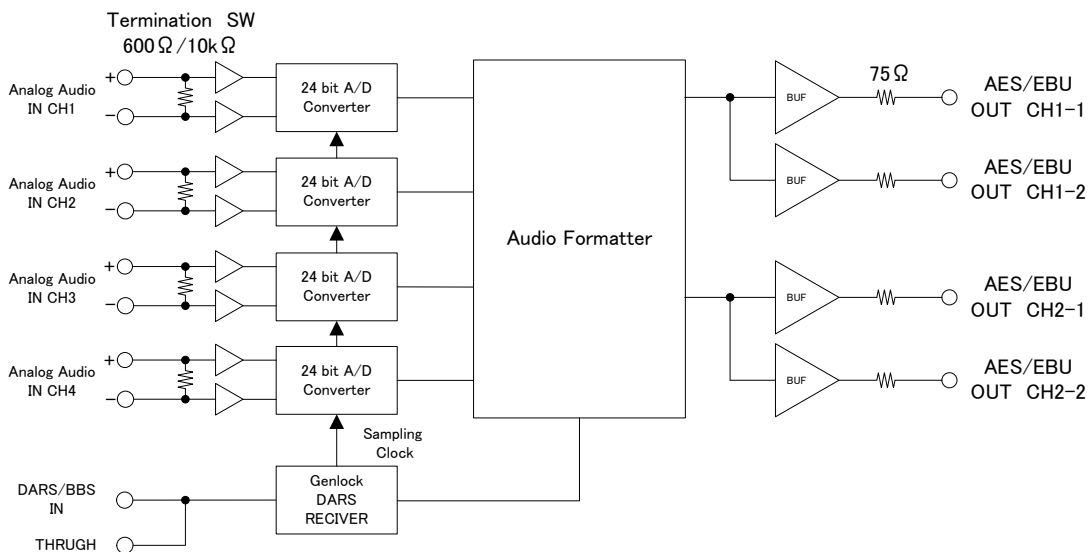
Termination SW
600Ω/10kΩ

Analog Audio IN CH1
+
−
24 bit A/D Converter

Analog Audio IN CH2
+
−
24 bit A/D Converter

Analog Audio IN CH3
+
−
24 bit A/D Converter

Analog Audio IN CH4
+
−
24 bit A/D Converter

Sampling Clock

DARS/BBS IN
THURGH

Genlock DARS RECIVER

Audio Formatter

BUF
75Ω
AES/EBU OUT CH1−1

BUF
AES/EBU OUT CH1−2

BUF
AES/EBU OUT CH2−1

BUF
AES/EBU OUT CH2−2